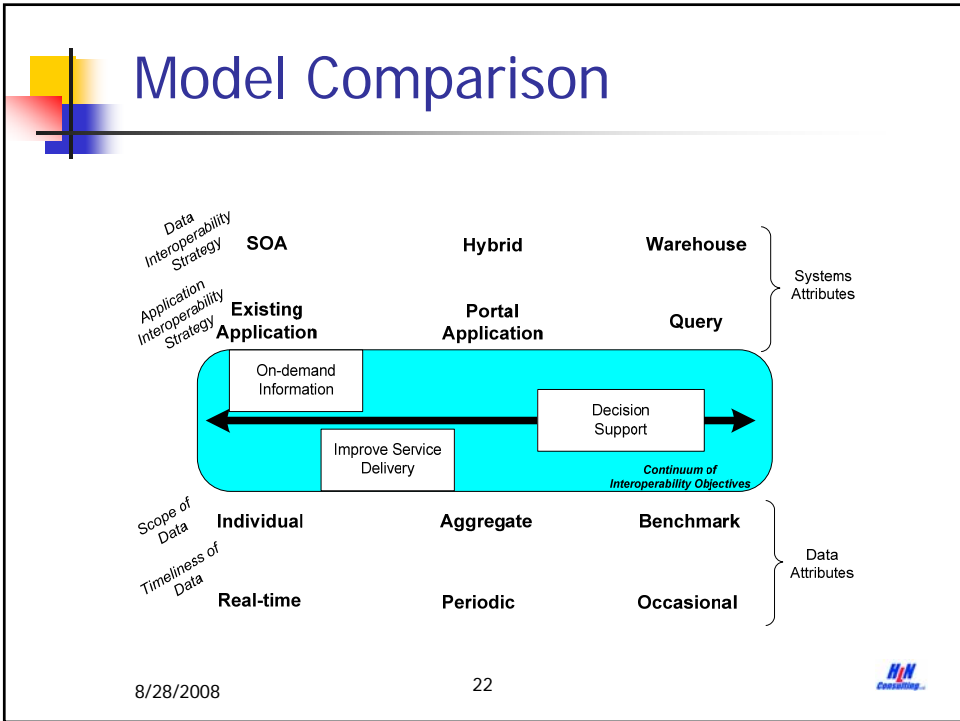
Model Comparison

Data Interoperability Strategy
SOA
Hybrid
Warehouse

Application Interoperability Strategy
Existing Application
Portal Application
Query

Systems Attributes

On-demand Information
Decision Support
Improve Service Delivery
Continuum of Interoperability Objectives

Scope of Data
Individual
Aggregate
Benchmark

Timeliness of Data
Real-time
Periodic
Occasional

Data Attributes

8/28/2008
22
HLN Consulting